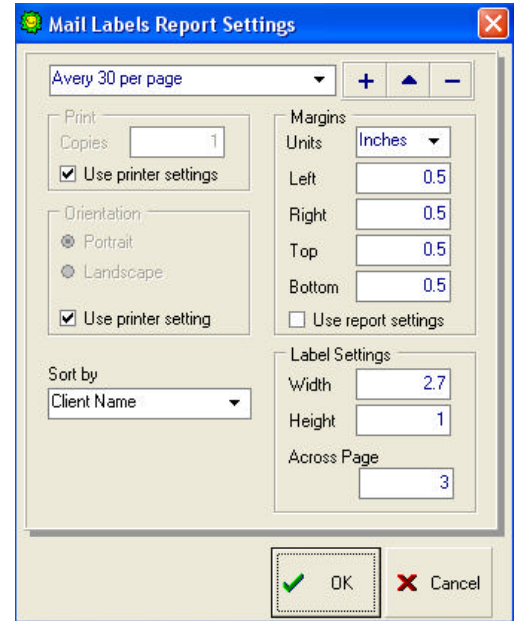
Mail Labels Report Settings

Avery 30 per page

+ ▲ −

Print
Copies 1
☑ Use printer settings

Orientation
Portrait
Landscape
☑ Use printer setting

Sort by
Client Name

Margins
Units Inches
Left 0.5
Right 0.5
Top 0.5
Bottom 0.5
☐ Use report settings

Label Settings
Width 2.7
Height 1
Across Page 3

OK
Cancel